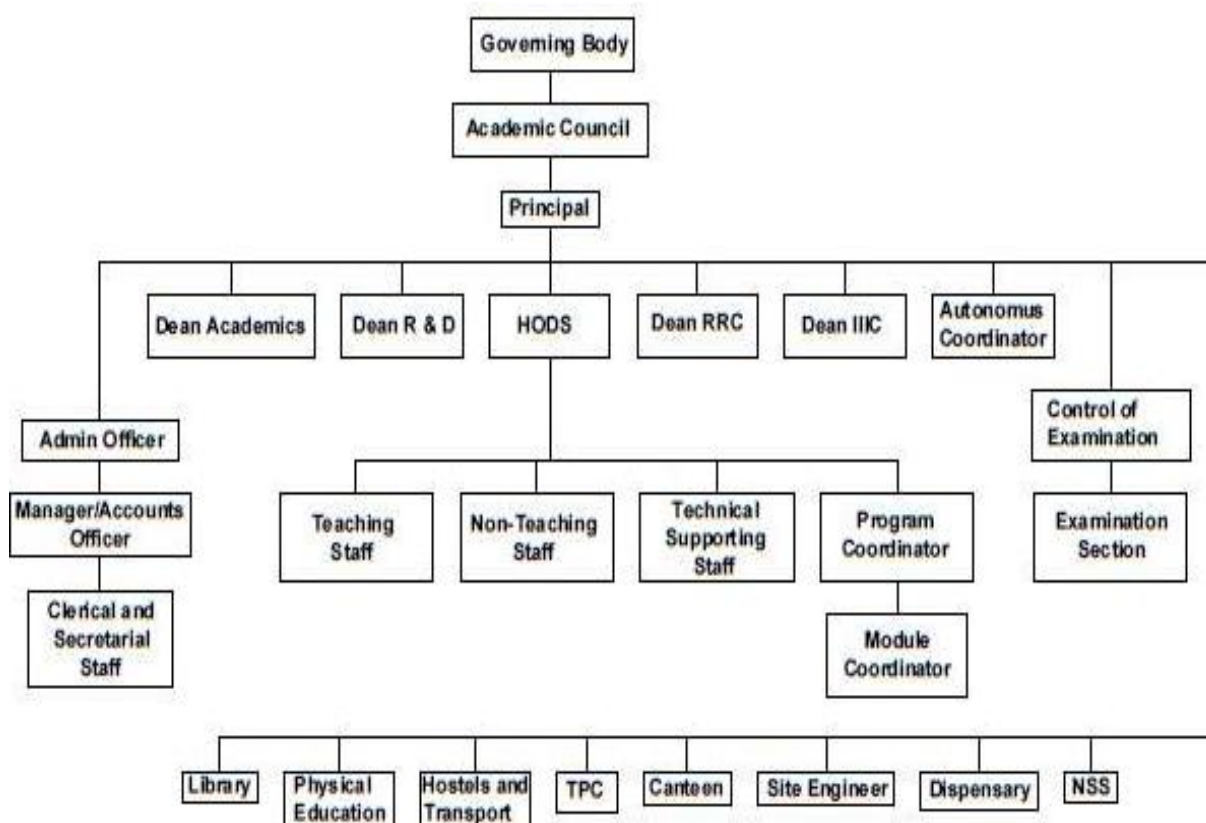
Governing Body

Academic Council

Principal

Dean Academics

Dean R & D

HODS

Dean RRC

Dean IIIC

Autonomus Coordinator

Admin Officer

Manager/Accounts Officer

Clerical and Secretarial Staff

Teaching Staff

Non-Teaching Staff

Technical Supporting Staff

Program Coordinator

Module Coordinator

Control of Examination

Examination Section

Library

Physical Education

Hostels and Transport

TPC

Canteen

Site Engineer

Dispensary

NSS